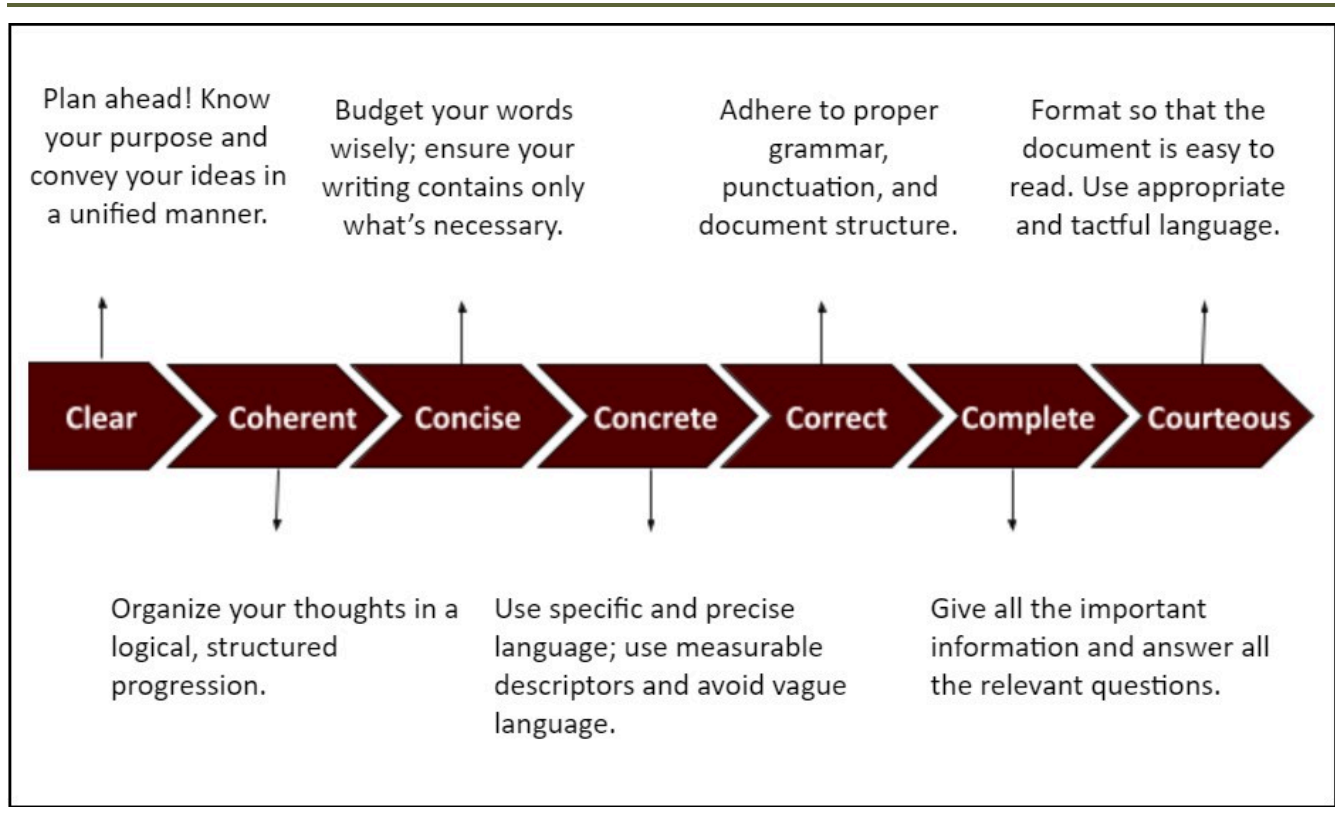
Plan ahead! Know your purpose and convey your ideas in a unified manner.

Budget your words wisely; ensure your writing contains only what's necessary.

Adhere to proper grammar, punctuation, and document structure.

Format so that the document is easy to read. Use appropriate and tactful language.

Clear

Coherent

Concise

Concrete

Correct

Complete

Courteous

Organize your thoughts in a logical, structured progression.

Use specific and precise language; use measurable descriptors and avoid vague language.

Give all the important information and answer all the relevant questions.